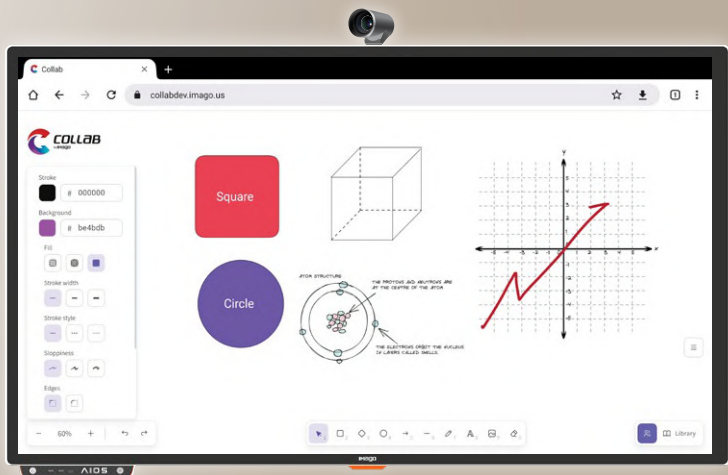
Collab
collabdev.imago.us
COLLAB
imago
Stroke
# 000000
Background
# be4bdb
Fill
Stroke width
Stroke style
Sloppiness
Edges
Square
Circle
ATOM STRUCTURE
THE PROTONS AND NEUTRONS ARE AT THE CENTRE OF THE ATOM
THE ELECTRONS ORBIT THE NUCLEUS IN LAYERS CALLED SHELLS.
y
x
60%
Library
imago
AIOS